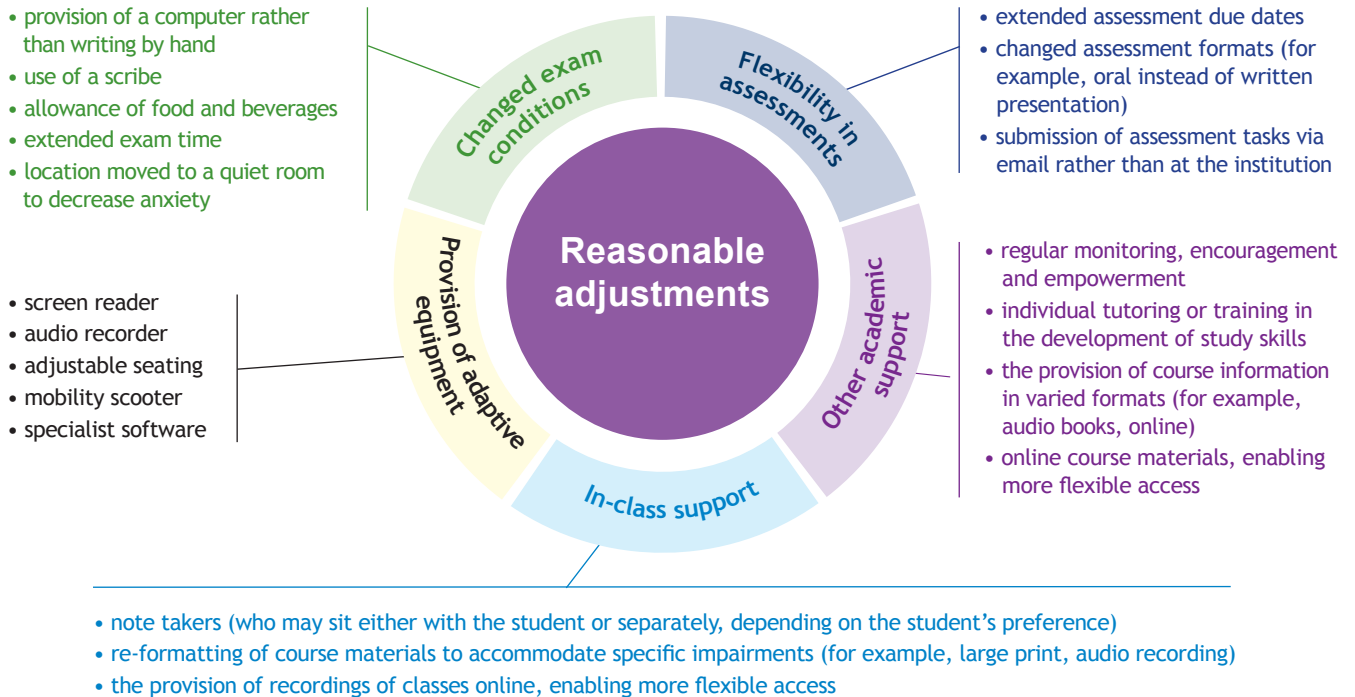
• provision of a computer rather than writing by hand
• use of a scribe
• allowance of food and beverages
• extended exam time
• location moved to a quiet room to decrease anxiety

Changed exam conditions

Flexibility in assessments

• extended assessment due dates
• changed assessment formats (for example, oral instead of written presentation)
• submission of assessment tasks via email rather than at the institution

Reasonable adjustments

• screen reader
• audio recorder
• adjustable seating
• mobility scooter
• specialist software

Provision of adaptive equipment

Other academic support

• regular monitoring, encouragement and empowerment
• individual tutoring or training in the development of study skills
• the provision of course information in varied formats (for example, audio books, online)
• online course materials, enabling more flexible access

In-class support

• note takers (who may sit either with the student or separately, depending on the student's preference)
• re-formatting of course materials to accommodate specific impairments (for example, large print, audio recording)
• the provision of recordings of classes online, enabling more flexible access